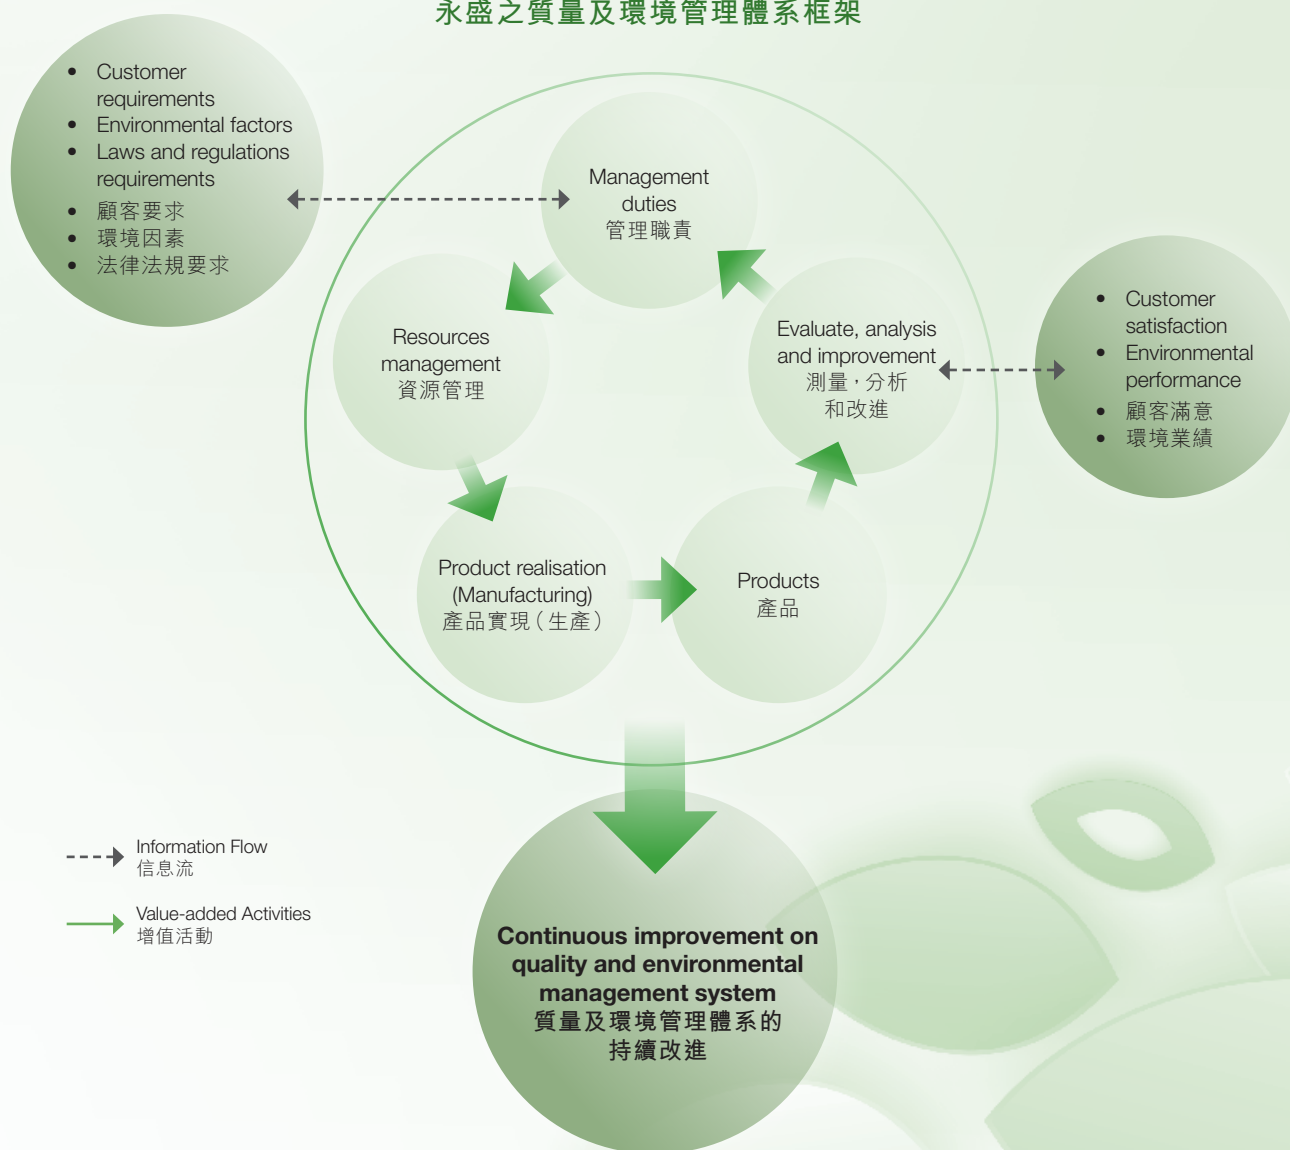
永盛之質量及環境管理體系框架

• Customer requirements
• Environmental factors
• Laws and regulations requirements
• 顧客要求
• 環境因素
• 法律法規要求

Management duties
管理職責

Resources management
資源管理

Evaluate, analysis and improvement
測量，分析和改進

• Customer satisfaction
• Environmental performance
• 顧客滿意
• 環境業績

Product realisation (Manufacturing)
產品實現（生產）

Products
產品

Information Flow
信息流

Value-added Activities
增值活動

Continuous improvement on quality and environmental management system
質量及環境管理體系的持續改進